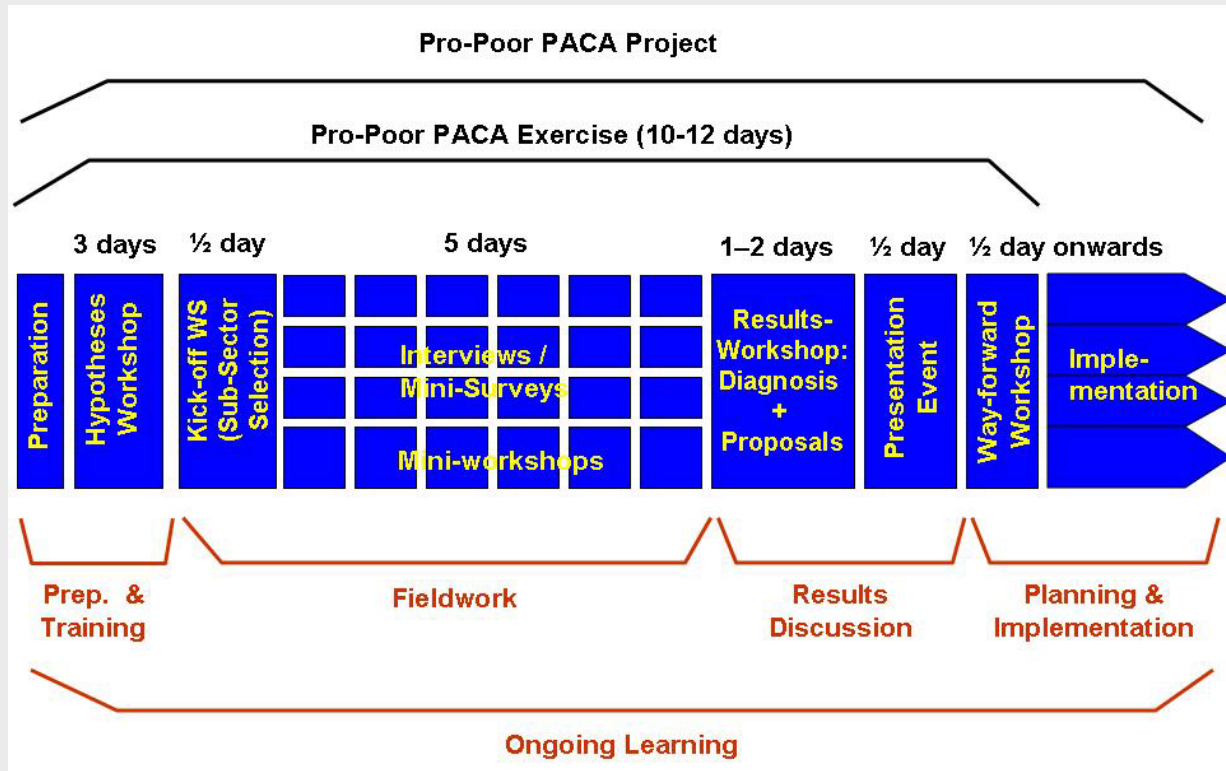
Pro-Poor PACA Project

Pro-Poor PACA Exercise (10-12 days)

3 days

½ day

5 days

1–2 days

½ day

½ day onwards

Preparation

Hypotheses Workshop

Kick-off WS (Sub-Sector Selection)

Interviews / Mini-Surveys

Mini-workshops

Results-Workshop: Diagnosis + Proposals

Presentation Event

Way-forward Workshop

Implementation

Prep. & Training

Fieldwork

Results Discussion

Planning & Implementation

Ongoing Learning